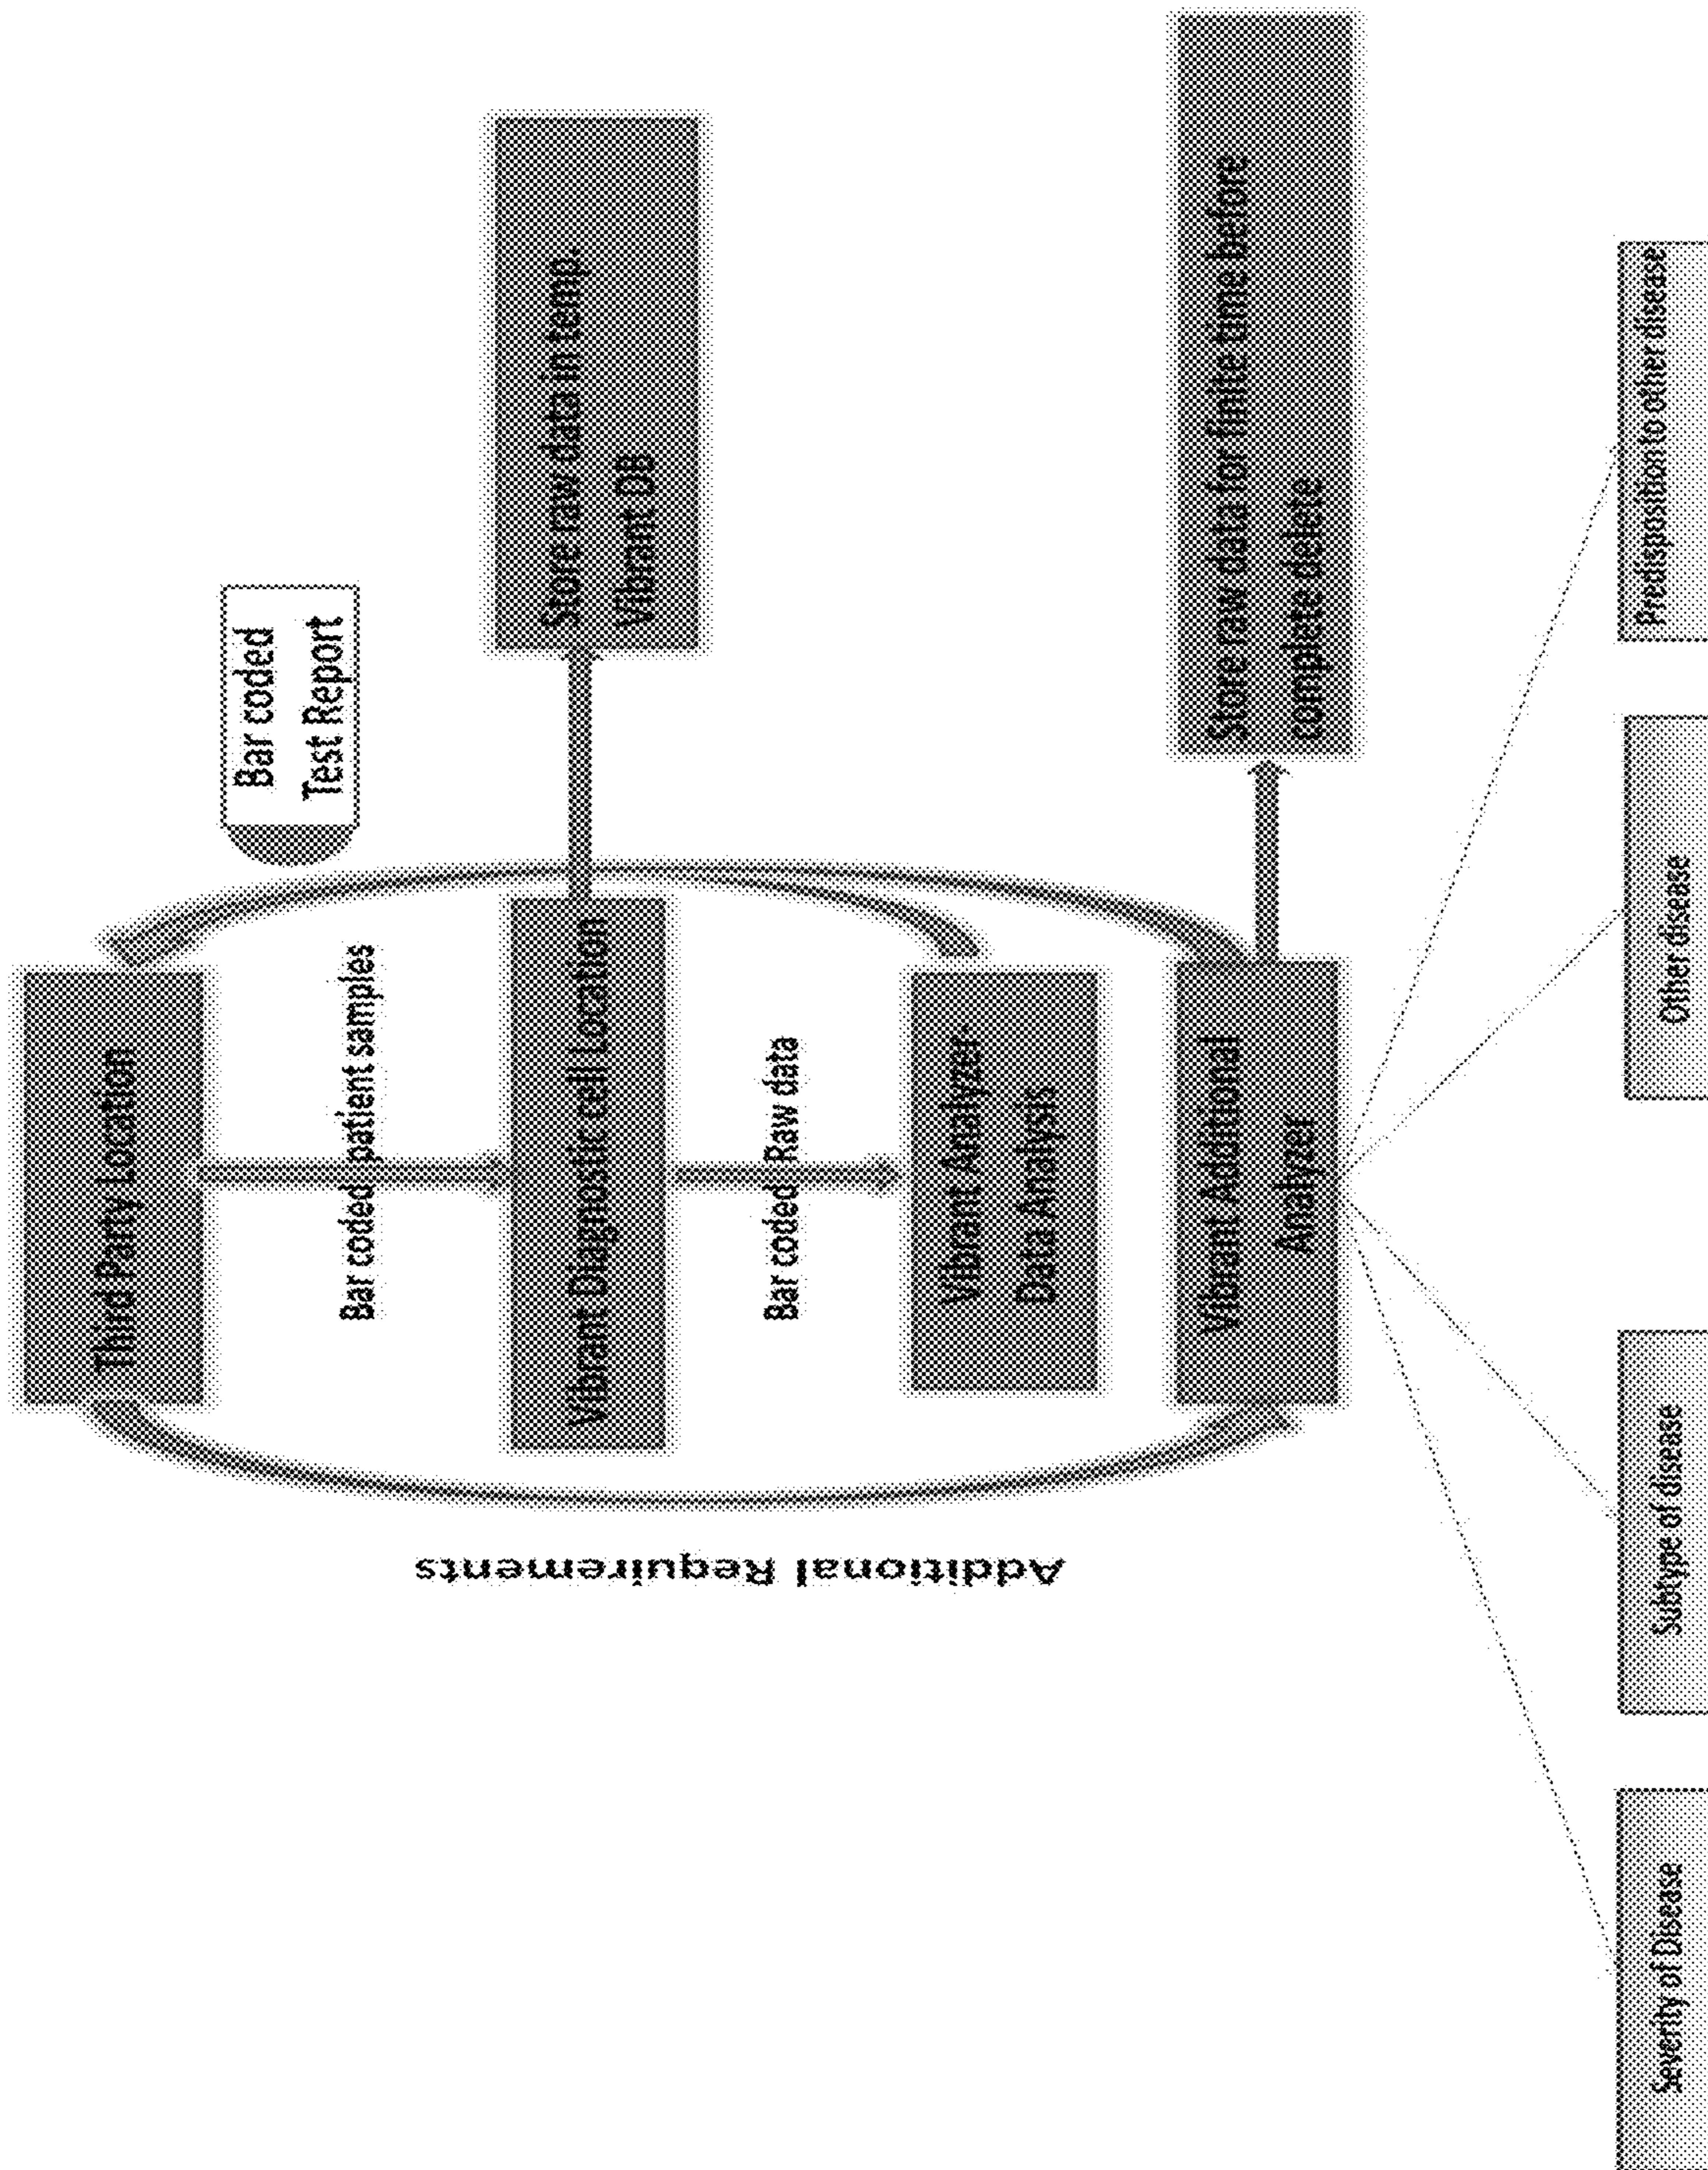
Third Party Location

Bar coded patient samples

Vibrant Diagnostic cell Location

Bar coded Raw data

Vibrant Analyzer Data Analysis

Vibrant Additional Analyzer

Bar coded Test Report

Store raw data in temp. Vibrant DB

Store raw data for finite time before complete delete

Additional Requirements

Severity of Disease

Subtype of disease

Other disease

Predisposition to other disease